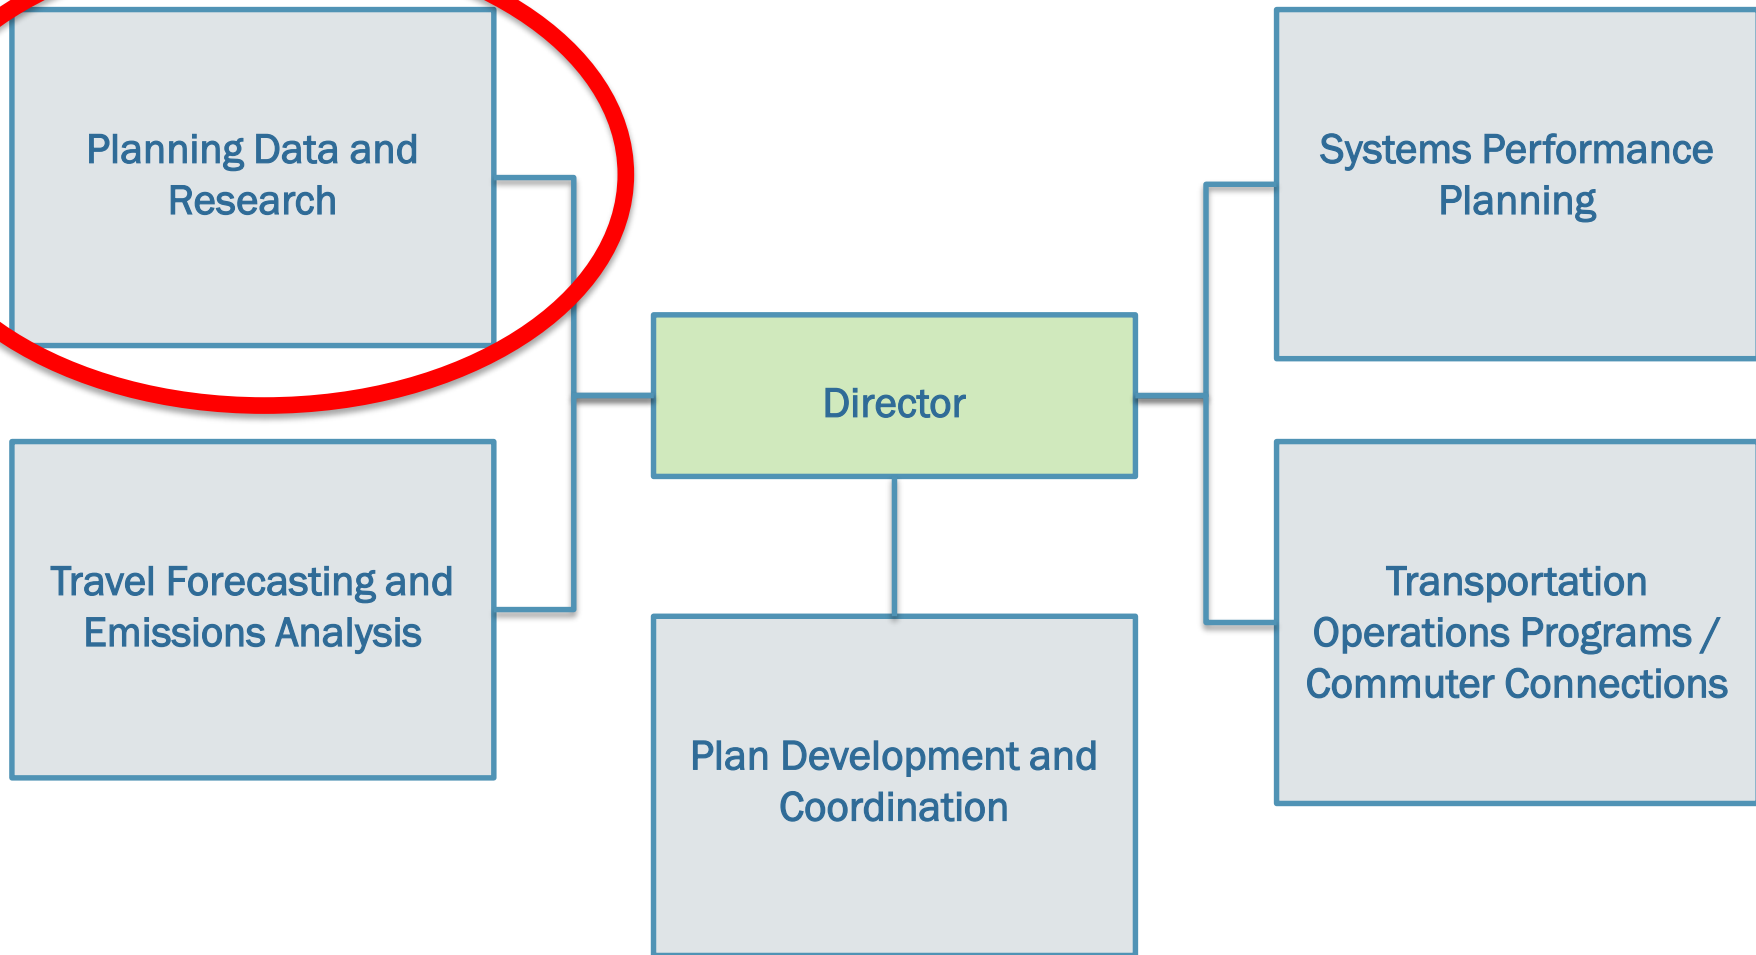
Planning Data and Research

Travel Forecasting and Emissions Analysis

Director

Plan Development and Coordination

Systems Performance Planning

Transportation Operations Programs / Commuter Connections